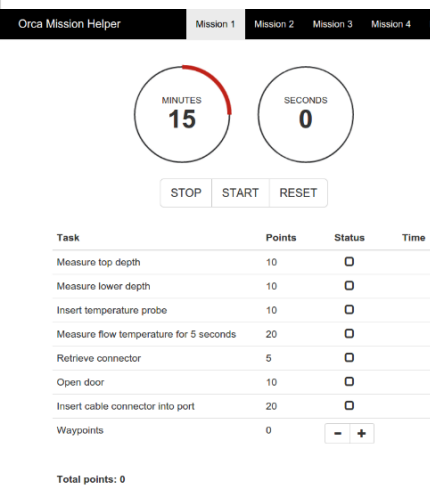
Orca Mission Helper | Mission 1 | Mission 2 | Mission 3 | Mission 4

MINUTES
15

SECONDS
0

STOP START RESET

| Task | Points | Status | Time |
|---|---|---|---|
| Measure top depth | 10 | | |
| Measure lower depth | 10 | | |
| Insert temperature probe | 10 | | |
| Measure flow temperature for 5 seconds | 20 | | |
| Retrieve connector | 5 | | |
| Open door | 10 | | |
| Insert cable connector into port | 20 | | |
| Waypoints | 0 | - + | |

Total points: 0